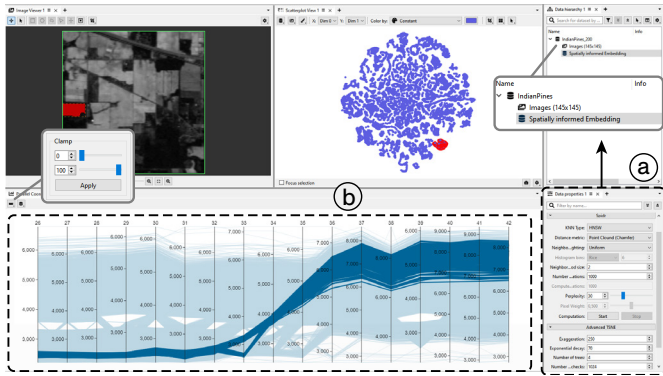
Image Viewer 1
Scatterplot View 1
X: Dim 0 Y: Dim 1 Color by: Constant
Data Hierarchy 1
Search for dataset by...
Name Info
IndianPines_200
Images (145x145)
Spatially informed Embedding

Name Info
IndianPines
Images (145x145)
Spatially informed Embedding

Clamp
0
100
Apply

Parallel Coordinates
Focus selection

(a)
(b)

Data properties 1
Filter by name...
Tsnik
kNN Type: HNSW
Distance metric: Point Cloud (Chamfer)
Neighbo...ghting: Uniform
Histogram bins:
Neighbor...ol size: 2
Number ...ations: 1000
Compute...ations: 1000
Perplexity: 30
Pixel Weight:
Computation: Start Stop
Advanced TSNE
Exaggeration: 250
Exponential decay: 70
Number of trees: 4
Number ...checks: 1024

| 26 | 27 | 28 | 29 | 30 | 31 | 32 | 33 | 34 | 35 | 36 | 37 | 38 | 39 | 40 | 41 | 42 |
|---|---|---|---|---|---|---|---|---|---|---|---|---|---|---|---|---|

7,000
6,000
5,000
4,000
3,000